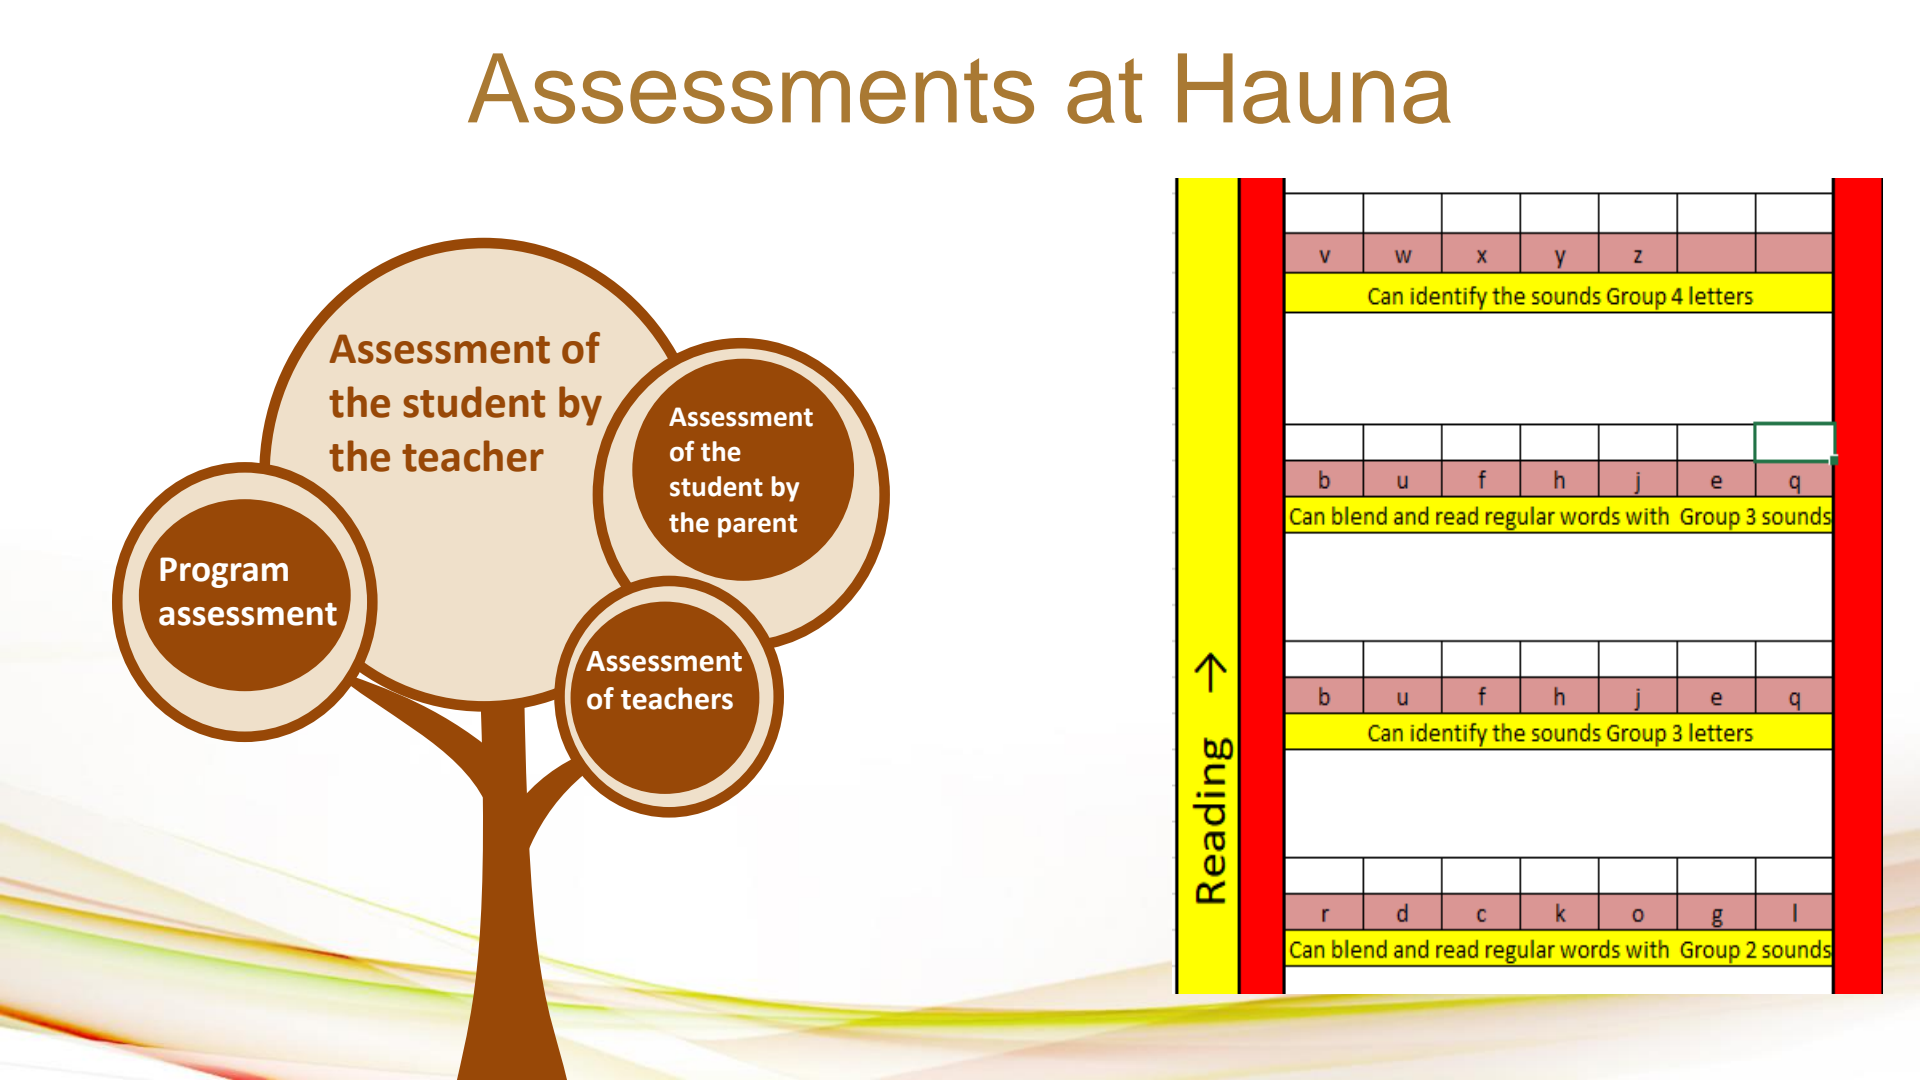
Assessments at Hauna

Assessment of the student by the teacher

Assessment of the student by the parent

Program assessment

Assessment of teachers

| v | w | x | y | z | | |
|---|---|---|---|---|---|---|
| Can identify the sounds Group 4 letters | | | | | | |

| b | u | f | h | j | e | q |
|---|---|---|---|---|---|---|
| Can blend and read regular words with Group 3 sounds | | | | | | |

| b | u | f | h | j | e | q |
|---|---|---|---|---|---|---|
| Can identify the sounds Group 3 letters | | | | | | |

| r | d | c | k | o | g | l |
|---|---|---|---|---|---|---|
| Can blend and read regular words with Group 2 sounds | | | | | | |

Reading